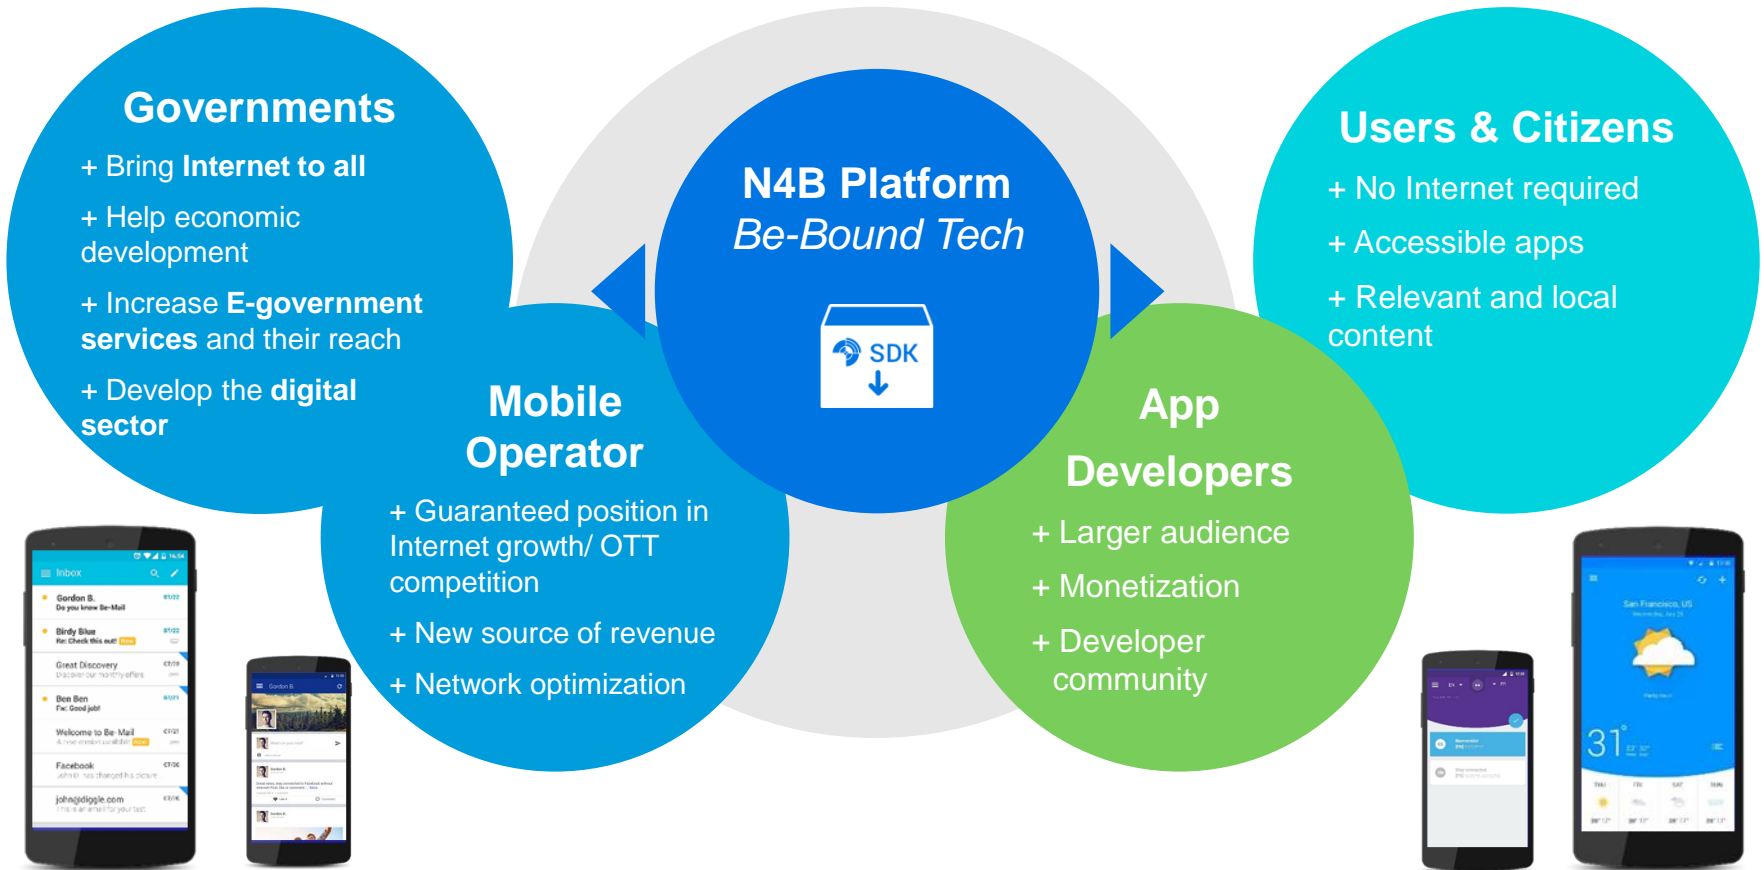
Governments

+ Bring Internet to all

+ Help economic development

+ Increase E-government services and their reach

+ Develop the digital sector

N4B Platform
Be-Bound Tech

SDK

Users & Citizens

+ No Internet required

+ Accessible apps

+ Relevant and local content

Mobile Operator

+ Guaranteed position in Internet growth/ OTT competition

+ New source of revenue

+ Network optimization

App Developers

+ Larger audience

+ Monetization

+ Developer community

Inbox

Gordon B.
Do you know Be-Mail

Birdy Blue
Re: Check this out!

Great Discovery

Ben Ben
Fw: Good job!

Welcome to Be-Mail

Facebook

john@diggle.com

Gordon B.

San Francisco, US

31°